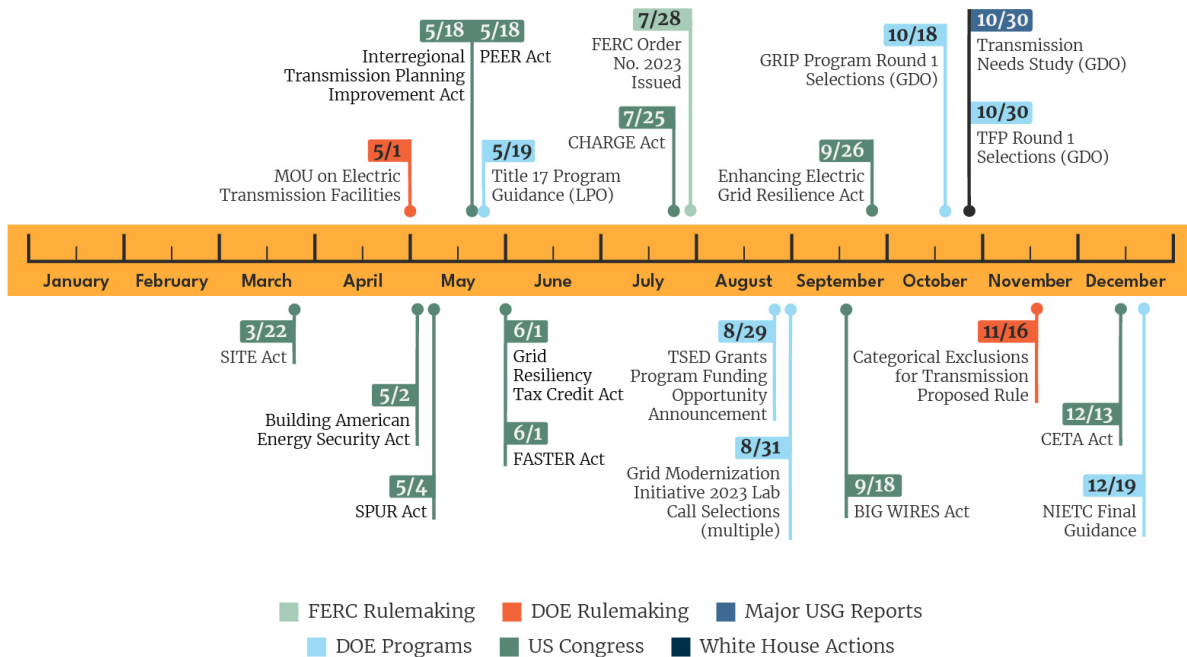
5/18
Interregional Transmission Planning Improvement Act

5/18
PEER Act

7/28
FERC Order No. 2023 Issued

10/18
GRIP Program Round 1 Selections (GDO)

10/30
Transmission Needs Study (GDO)

5/1
MOU on Electric Transmission Facilities

5/19
Title 17 Program Guidance (LPO)

7/25
CHARGE Act

9/26
Enhancing Electric Grid Resilience Act

10/30
TFP Round 1 Selections (GDO)

January February March April May June July August September October November December

3/22
SITE Act

5/2
Building American Energy Security Act

5/4
SPUR Act

6/1
Grid Resiliency Tax Credit Act

6/1
FASTER Act

8/29
TSED Grants Program Funding Opportunity Announcement

8/31
Grid Modernization Initiative 2023 Lab Call Selections (multiple)

9/18
BIG WIRES Act

11/16
Categorical Exclusions for Transmission Proposed Rule

12/13
CETA Act

12/19
NIETC Final Guidance

FERC Rulemaking DOE Rulemaking Major USG Reports
DOE Programs US Congress White House Actions